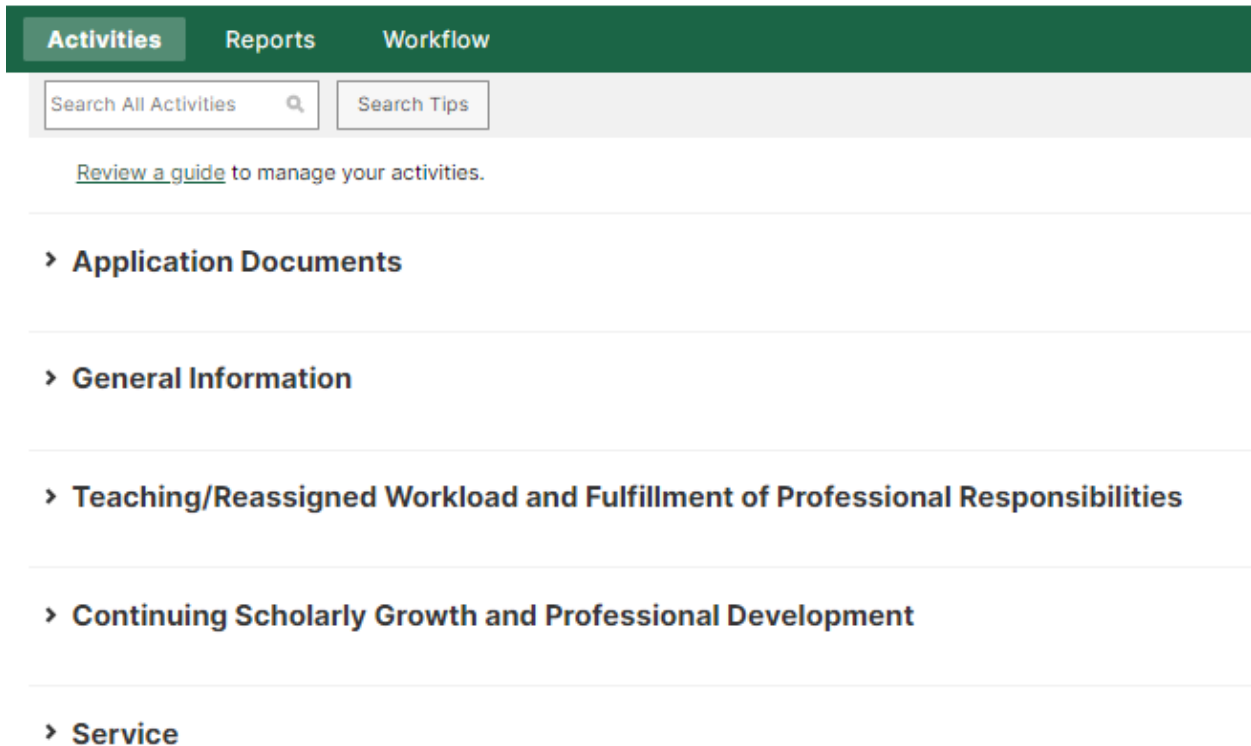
Activities Reports Workflow

Search All Activities

Search Tips

Review a guide to manage your activities.

› Application Documents

› General Information

› Teaching/Reassigned Workload and Fulfillment of Professional Responsibilities

› Continuing Scholarly Growth and Professional Development

› Service